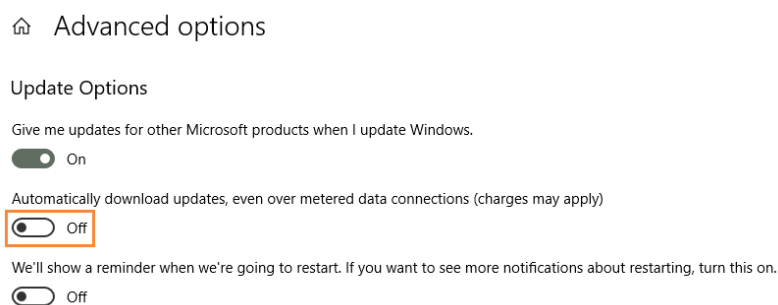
Advanced options

Update Options

Give me updates for other Microsoft products when I update Windows.

On

Automatically download updates, even over metered data connections (charges may apply)

Off

We'll show a reminder when we're going to restart. If you want to see more notifications about restarting, turn this on.

Off